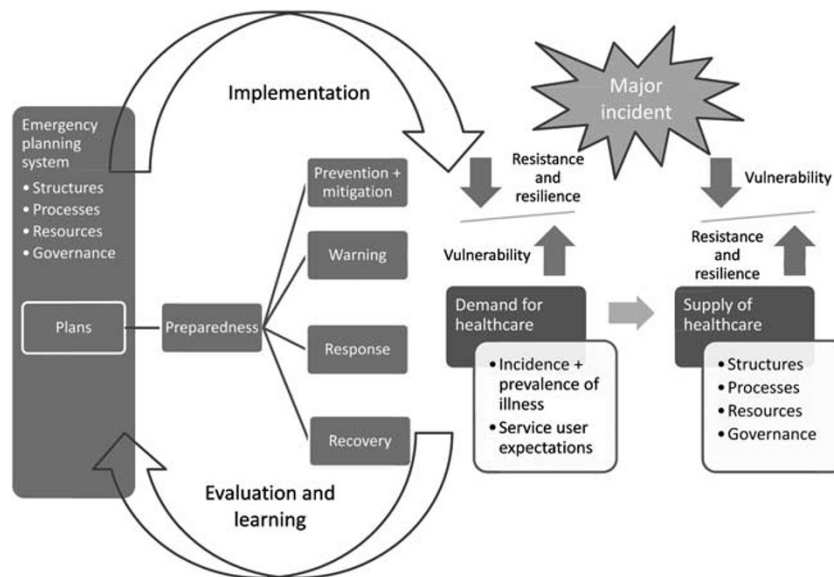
Implementation

Major incident

Emergency planning system
• Structures
• Processes
• Resources
• Governance

Plans

Preparedness

Prevention + mitigation

Warning

Response

Recovery

Resistance and resilience

Vulnerability

Vulnerability

Resistance and resilience

Demand for healthcare
• Incidence + prevalence of illness
• Service user expectations

Supply of healthcare
• Structures
• Processes
• Resources
• Governance

Evaluation and learning